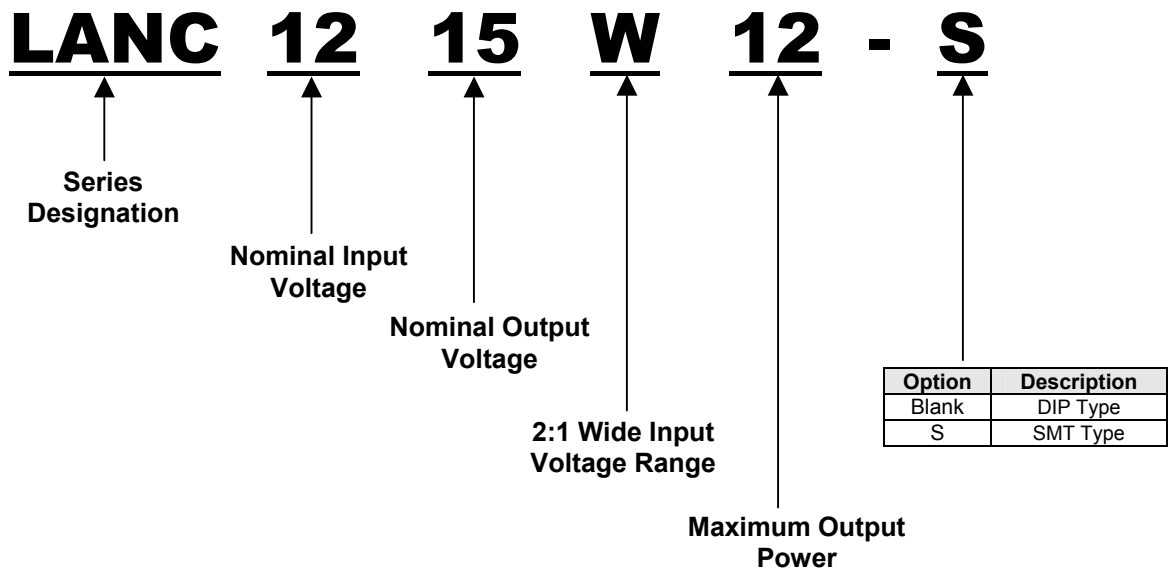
LANC 12 15 W 12 - S

Series Designation

Nominal Input Voltage

Nominal Output Voltage

2:1 Wide Input Voltage Range

Maximum Output Power

| Option | Description |
|---|---|
| Blank | DIP Type |
| S | SMT Type |